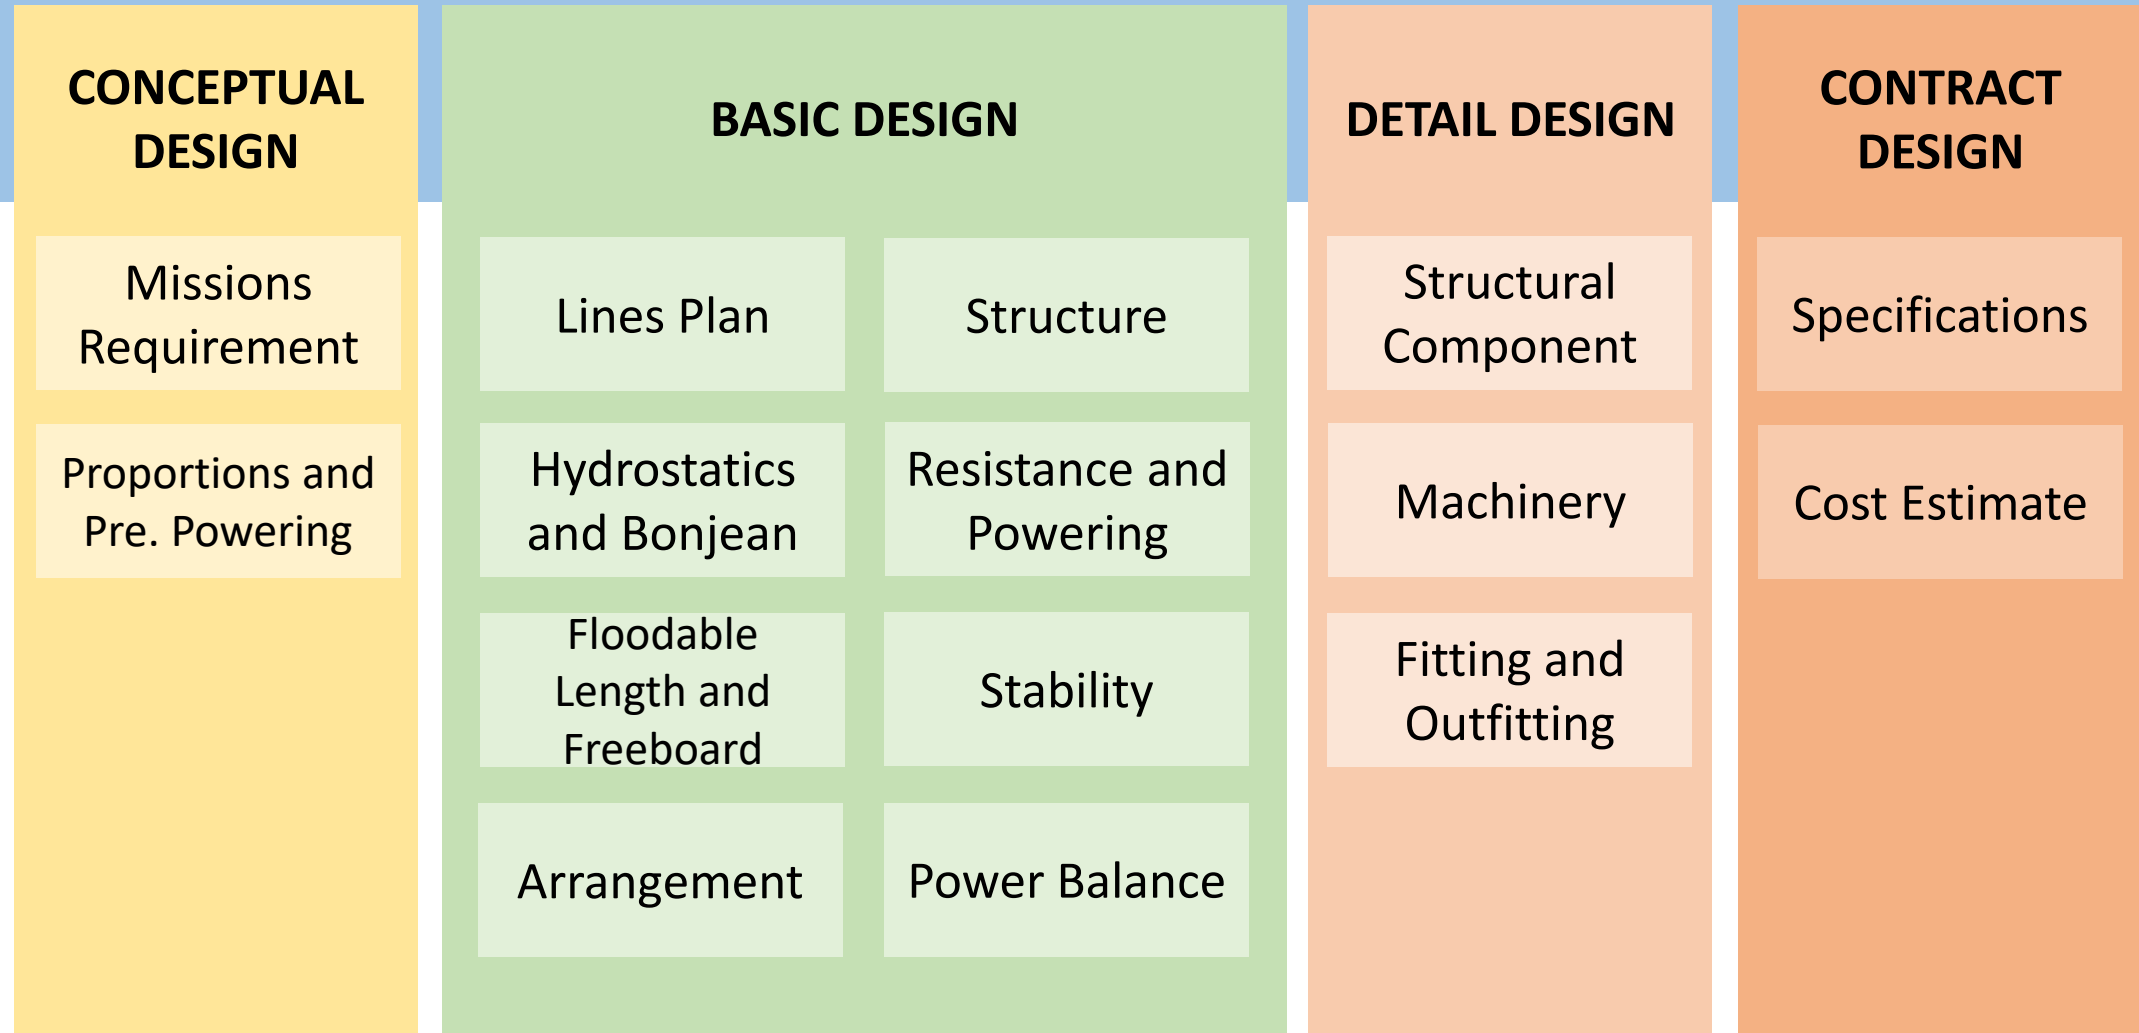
CONCEPTUAL DESIGN

Missions Requirement

Proportions and Pre. Powering

BASIC DESIGN

Lines Plan

Structure

Hydrostatics and Bonjean

Resistance and Powering

Floodable Length and Freeboard

Stability

Arrangement

Power Balance

DETAIL DESIGN

Structural Component

Machinery

Fitting and Outfitting

CONTRACT DESIGN

Specifications

Cost Estimate